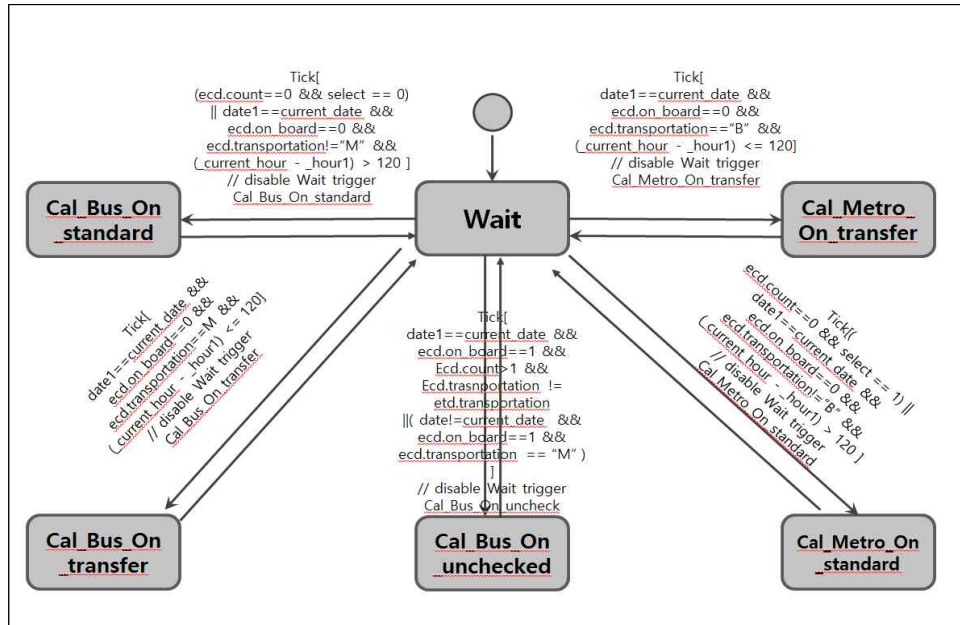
Tick[
(ecd.count==0 && select == 0)
|| date1==current_date &&
ecd.on_board==0 &&
ecd.transportation!="M" &&
(_current_hour - _hour1) > 120 ]
// disable Wait trigger
Cal_Bus_On_standard

Tick[
date1==current_date &&
ecd.on_board==0 &&
ecd.transportation=="B" &&
(_current_hour - _hour1) <= 120]
// disable Wait trigger
Cal_Metro_On_transfer

Cal_Bus_On _standard

Wait

Cal_Metro_ On_transfer

Tick[
date1==current_date &&
ecd.on_board==0 &&
ecd.transportation==M &&
(_current_hour - _hour1) <= 120]
// disable Wait trigger
Cal_Bus_On_transfer

Tick[
date1==current_date &&
ecd.on_board==1 &&
Ecd.count>1 &&
Ecd.trasnportation !=
etd.transportation
||( date!=current_date &&
ecd.on_board==1 &&
ecd.transportation == "M" )
]
// disable Wait trigger
Cal_Bus_On_uncheck

Tick[(
ecd.count==0 && select == 1) ||
date1==current_date &&
ecd.on_board==0 &&
ecd.transportation=="B" &&
(_current_hour - _hour1) > 120 ]
// disable Wait trigger
Cal_Metro_On_standard

Cal_Bus_On _transfer

Cal_Bus_On _unchecked

Cal_Metro_On _standard